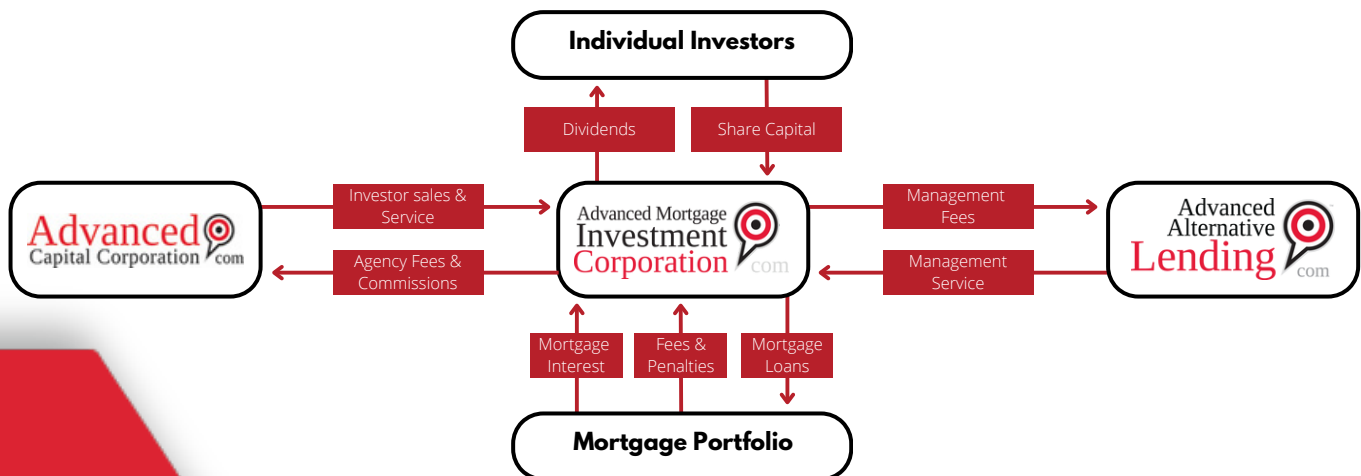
Individual Investors

Dividends

Share Capital

Advanced Capital Corporation com

Investor sales & Service

Agency Fees & Commissions

Advanced Mortgage Investment Corporation com

Management Fees

Management Service

Advanced Alternative Lending com

Mortgage Interest

Fees & Penalties

Mortgage Loans

Mortgage Portfolio